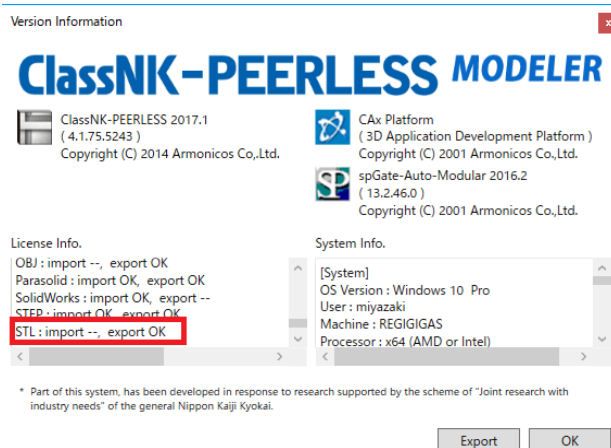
Version Information

x

ClassNK-PEERLESS MODELER

ClassNK-PEERLESS 2017.1
( 4.1.75.5243 )
Copyright (C) 2014 Armonicos Co,.Ltd.

CAx Platform
( 3D Application Development Platform )
Copyright (C) 2001 Armonicos Co.,Ltd.

spGate-Auto-Modular 2016.2
( 13.2.46.0 )
Copyright (C) 2001 Armonicos Co.,Ltd.

License Info.

OBJ : import --, export OK
Parasolid : import OK, export OK
SolidWorks : import OK, export --
STEP : import OK, export OK
STL : import --, export OK

System Info.

[System]
OS Version : Windows 10 Pro
User : miyazaki
Machine : REGIGIGAS
Processor : x64 (AMD or Intel)

* Part of this system, has been developed in response to research supported by the scheme of "Joint research with industry needs" of the general Nippon Kaiji Kyokai.

Export

OK